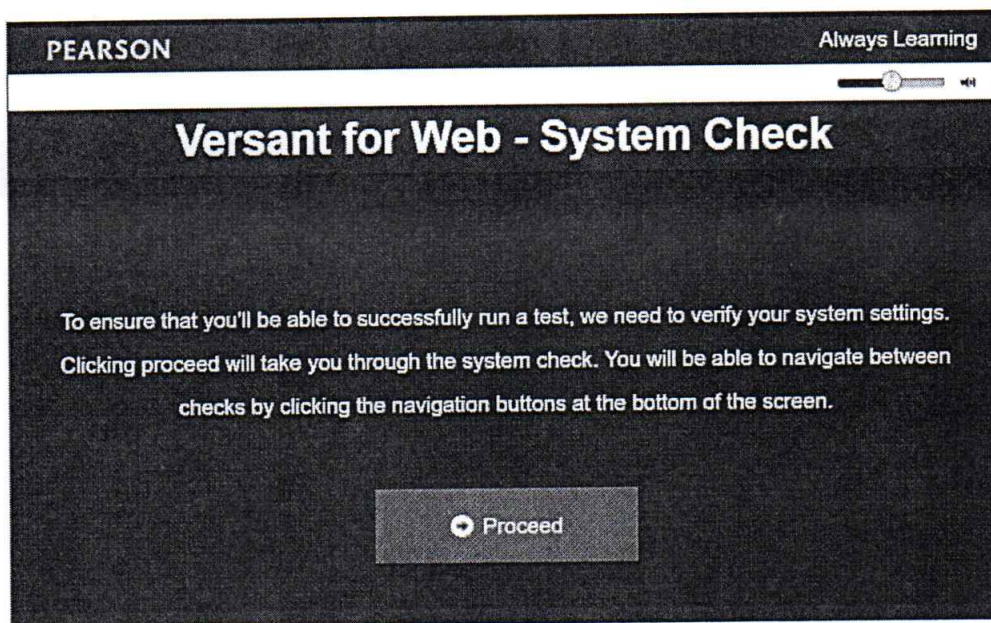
PEARSON

Always Learning

Versant for Web - System Check

To ensure that you'll be able to successfully run a test, we need to verify your system settings. Clicking proceed will take you through the system check. You will be able to navigate between checks by clicking the navigation buttons at the bottom of the screen.

Proceed